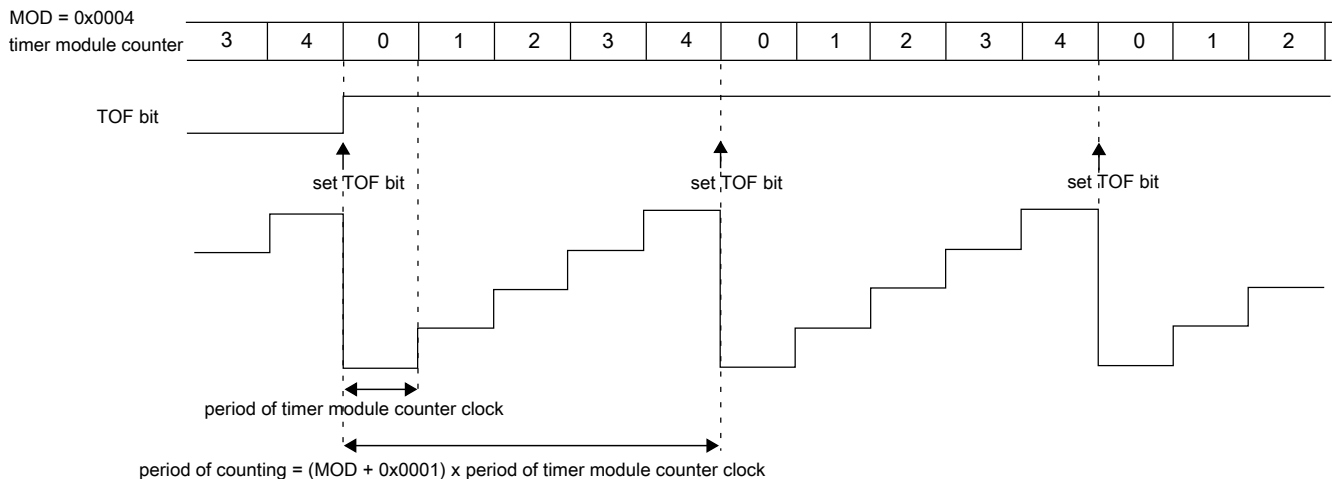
MOD = 0x0004
timer module counter

| 3 | 4 | 0 | 1 | 2 | 3 | 4 | 0 | 1 | 2 | 3 | 4 | 0 | 1 | 2 |
|---|---|---|---|---|---|---|---|---|---|---|---|---|---|---|

TOF bit

set TOF bit

set TOF bit

set TOF bit

period of timer module counter clock

period of counting = (MOD + 0x0001) x period of timer module counter clock